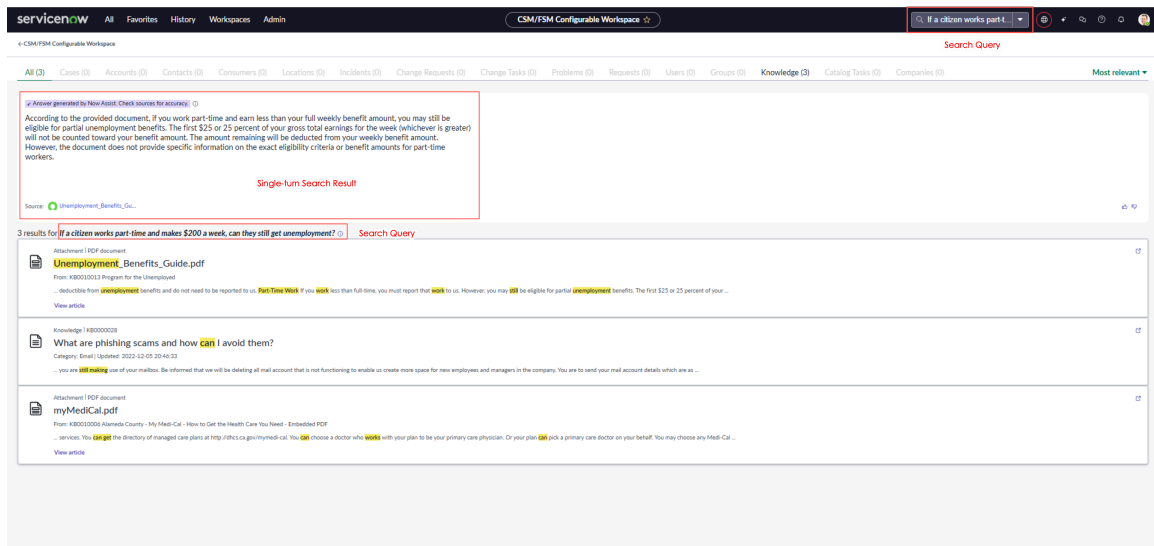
servicenow All Favorites History Workspaces Admin

CSM/FSM Configurable Workspace ☆

If a citizen works part-t...

Search Query

← CSM/FSM Configurable Workspace

All (3) Cases (0) Accounts (0) Contacts (0) Consumers (0) Locations (0) Incidents (0) Change Requests (0) Change Tasks (0) Problems (0) Requests (0) Users (0) Groups (0) Knowledge (3) Catalog Tasks (0) Companies (0)

Most relevant ▾

Answer generated by Now Assist. Check sources for accuracy.

According to the provided document, if you work part-time and earn less than your full weekly benefit amount, you may still be eligible for partial unemployment benefits. The first $25 or 25 percent of your gross total earnings for the week (whichever is greater) will not be counted toward your benefit amount. The amount remaining will be deducted from your weekly benefit amount. However, the document does not provide specific information on the exact eligibility criteria or benefit amounts for part-time workers.

Single-turn Search Result

Source: Unemployment_Benefits_Gu...

3 results for If a citizen works part-time and makes $200 a week, can they still get unemployment?

Search Query

Attachment | PDF document

Unemployment_Benefits_Guide.pdf

From: KB0010013 Program for the Unemployed

... deductible from unemployment benefits and do not need to be reported to us. Part-Time Work If you work less than full-time, you must report that work to us. However, you may still be eligible for partial unemployment benefits. The first $25 or 25 percent of your ...

View article

Knowledge | KB0000028

What are phishing scams and how can I avoid them?

Category: Email | Updated: 2022-12-05 20:46:33

... you are still making use of your mailbox. Be informed that we will be deleting all mail account that is not functioning to enable us create more space for new employees and managers in the company. You are to send your mail account details which are as ...

Attachment | PDF document

myMediCal.pdf

From: KB0010006 Alameda County - My Medi-Cal - How to Get the Health Care You Need - Embedded PDF

... services. You can get the directory of managed care plans at http://dhcs.ca.gov/mymedi-cal. You can choose a doctor who works with your plan to be your primary care physician. Or your plan can pick a primary care doctor on your behalf. You may choose any Medi-Cal ...

View article